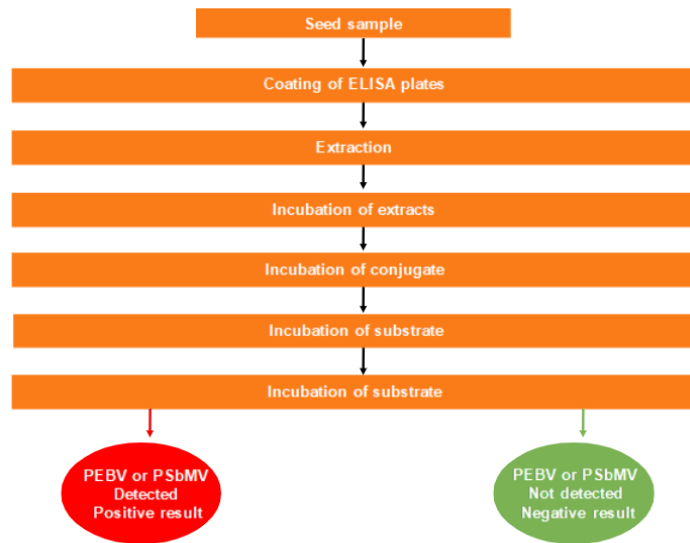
Seed sample

Coating of ELISA plates

Extraction

Incubation of extracts

Incubation of conjugate

Incubation of substrate

Incubation of substrate

PEBV or PSbMV
Detected
Positive result

PEBV or PSbMV
Not detected
Negative result